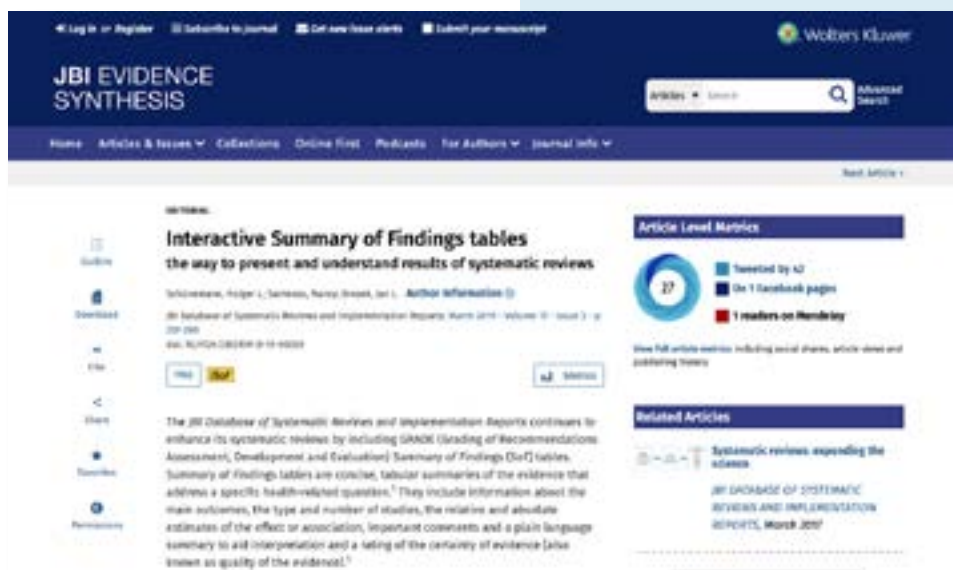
Log in or Register   Subscribe to journal   Get new issue alerts   Submit your manuscript

Wolters Kluwer

JBI EVIDENCE SYNTHESIS

Articles ▾ Search   Advanced Search

Home   Articles & Issues ▾   Collections   Online First   Podcasts   For Authors ▾   Journal Info ▾

Next Article ›

EDITORIAL

Interactive Summary of Findings tables
the way to present and understand results of systematic reviews

Schünemann, Holger J.; Santesso, Nancy; Brozek, Jan L.   Author Information

JBI Database of Systematic Reviews and Implementation Reports: March 2019 - Volume 17 - Issue 3 - p 259-260
doi: 10.11124/JBISRIR-D-19-00033

Outline

Download

Cite

Share

Favorites

Permissions

FREE   iSoF   Metrics

The JBI Database of Systematic Reviews and Implementation Reports continues to enhance its systematic reviews by including GRADE (Grading of Recommendations Assessment, Development and Evaluation) Summary of Findings (SoF) tables. Summary of Findings tables are concise, tabular summaries of the evidence that address a specific health-related question.1 They include information about the main outcomes, the type and number of studies, the relative and absolute estimates of the effect or association, important comments and a plain language summary to aid interpretation and a rating of the certainty of evidence (also known as quality of the evidence).2

Article Level Metrics

27

Tweeted by 42
On 1 Facebook pages
1 readers on Mendeley

View full article metrics including social shares, article views and publishing history

Related Articles

Systematic reviews: expanding the science

JBI DATABASE OF SYSTEMATIC REVIEWS AND IMPLEMENTATION REPORTS, March 2017